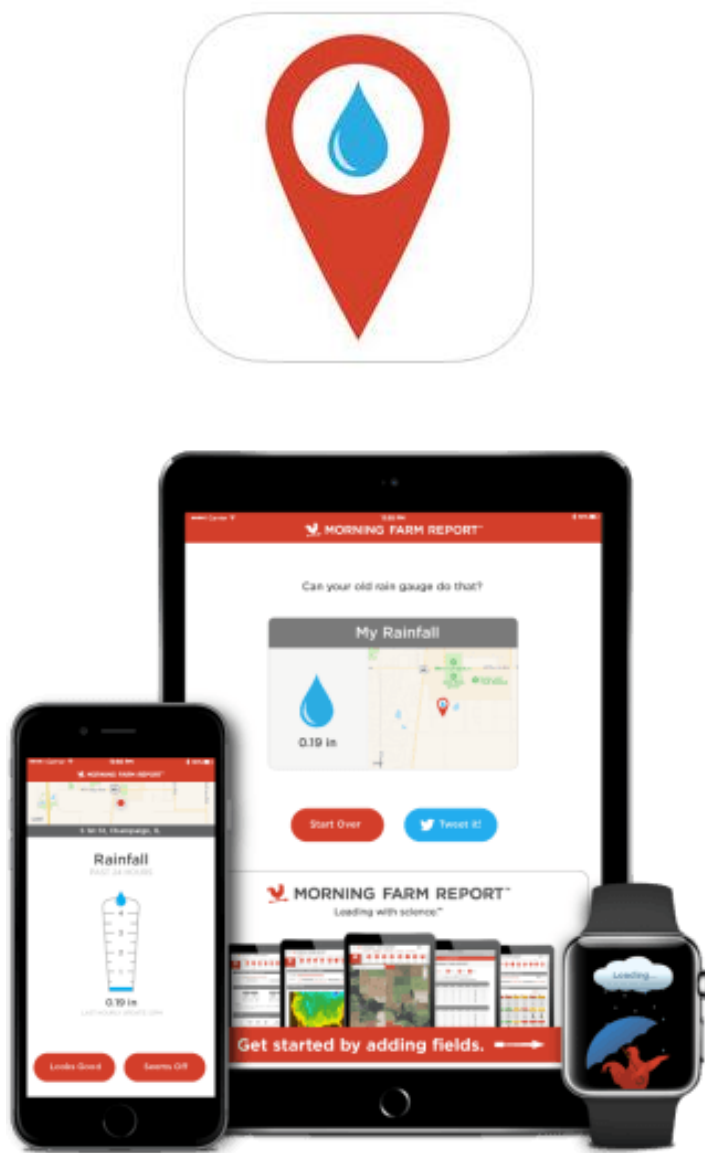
MORNING FARM REPORT™

Can your old rain gauge do that?

My Rainfall

0.19 in

Start Over

Tweet it!

MORNING FARM REPORT™
Leading with science™

Get started by adding fields.

MORNING FARM REPORT™

Rainfall
PAST 24 HOURS

0.19 in

Looks Good

Seems Off

Loading...